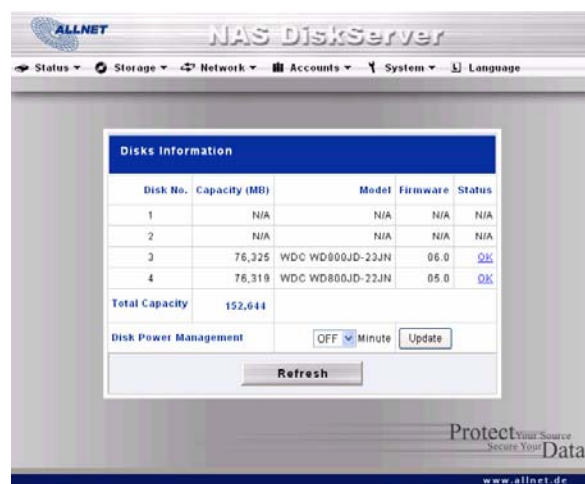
ALLNET

NAS DiskServer

Status ▾ Storage ▾ Network ▾ Accounts ▾ System ▾ Language

Disks Information

| Disk No. | Capacity (MB) | Model | Firmware | Status |
|---|---|---|---|---|
| 1 | N/A | N/A | N/A | N/A |
| 2 | N/A | N/A | N/A | N/A |
| 3 | 76,325 | WDC WD800JD-23JN | 06.0 | OK |
| 4 | 76,319 | WDC WD800JD-22JN | 05.0 | OK |
| Total Capacity | 152,644 | | | |

Disk Power Management OFF Minute Update

Refresh

Protect Your Source Secure Your Data

www.allnet.de